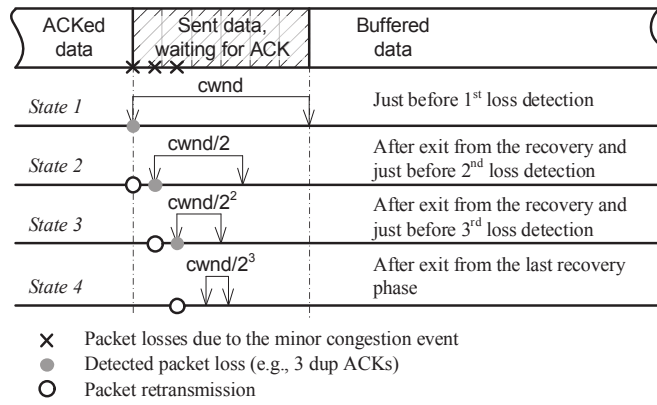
ACKed data

Sent data, waiting for ACK

Buffered data

State 1

cwnd

Just before 1$^{st}$ loss detection

State 2

cwnd/2

After exit from the recovery and just before 2$^{nd}$ loss detection

State 3

cwnd/2$^2$

After exit from the recovery and just before 3$^{rd}$ loss detection

State 4

cwnd/2$^3$

After exit from the last recovery phase

× Packet losses due to the minor congestion event

● Detected packet loss (e.g., 3 dup ACKs)

○ Packet retransmission